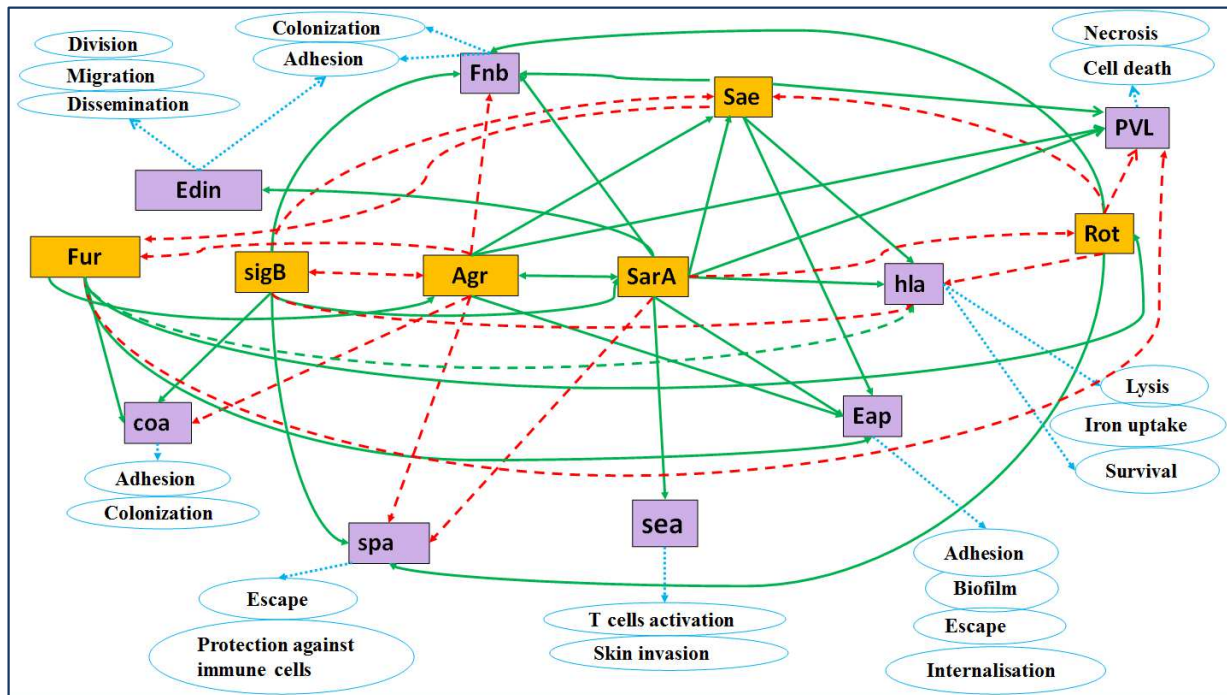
Colonization
Adhesion
Division
Migration
Dissemination
Fnb
Sae
Necrosis
Cell death
PVL
Edin
Rot
Fur
sigB
Agr
SarA
hla
coa
Eap
Lysis
Iron uptake
Survival
Adhesion
Colonization
spa
sea
Adhesion
Biofilm
Escape
Internalisation
Escape
Protection against immune cells
T cells activation
Skin invasion